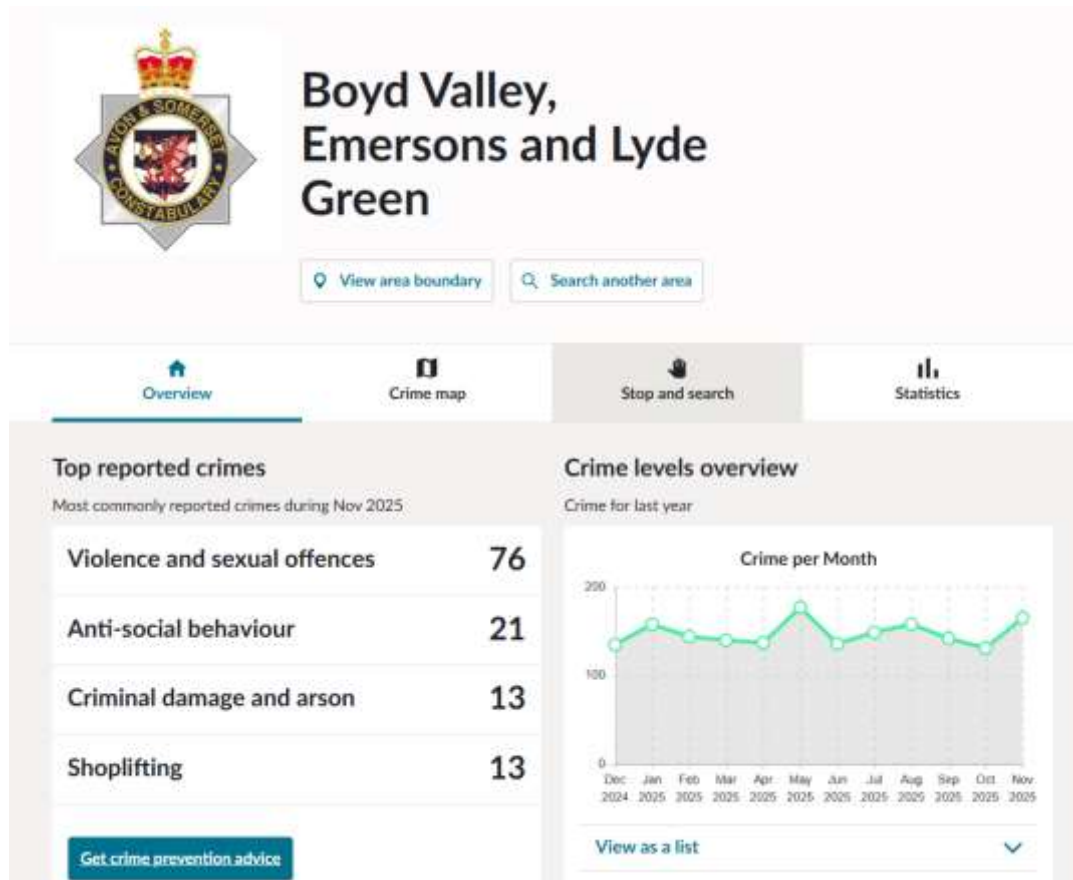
AVON & SOMERSET CONSTABULARY

Boyd Valley, Emersons and Lyde Green

View area boundary
Search another area

Overview
Crime map
Stop and search
Statistics

Top reported crimes

Most commonly reported crimes during Nov 2025

| Violence and sexual offences | 76 |
|---|---|
| Anti-social behaviour | 21 |
| Criminal damage and arson | 13 |
| Shoplifting | 13 |

Get crime prevention advice

Crime levels overview

Crime for last year

Crime per Month

200
100
0

Dec 2024
Jan 2025
Feb 2025
Mar 2025
Apr 2025
May 2025
Jun 2025
Jul 2025
Aug 2025
Sep 2025
Oct 2025
Nov 2025

View as a list